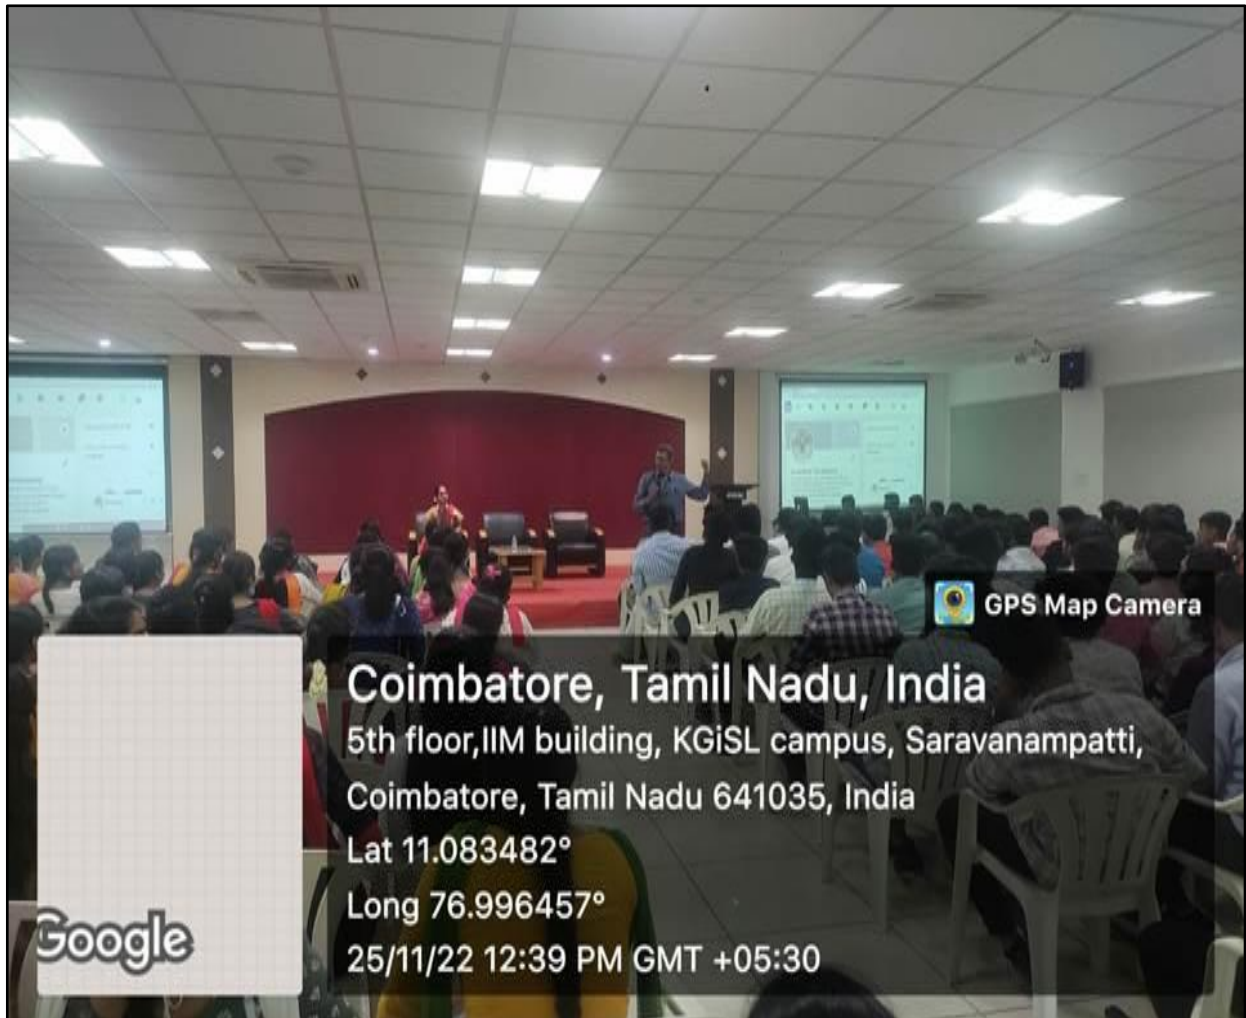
GPS Map Camera

Coimbatore, Tamil Nadu, India

5th floor,IIM building, KGiSL campus, Saravanampatti, Coimbatore, Tamil Nadu 641035, India

Lat 11.083482°

Long 76.996457°

25/11/22 12:39 PM GMT +05:30

Google